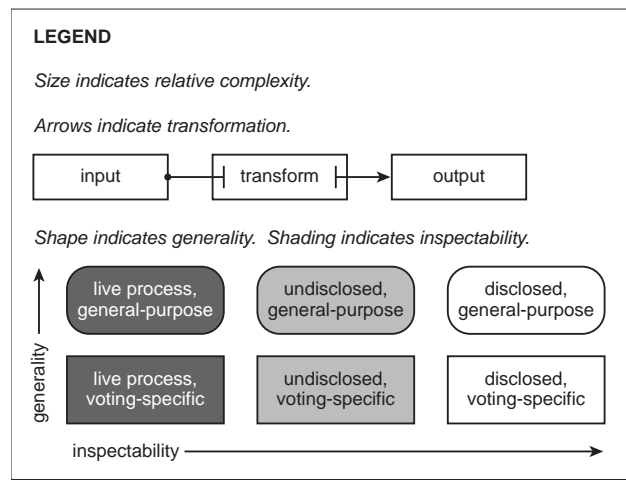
LEGEND

Size indicates relative complexity.

Arrows indicate transformation.

input

transform

output

Shape indicates generality. Shading indicates inspectability.

generality

live process, general-purpose

undisclosed, general-purpose

disclosed, general-purpose

live process, voting-specific

undisclosed, voting-specific

disclosed, voting-specific

inspectability